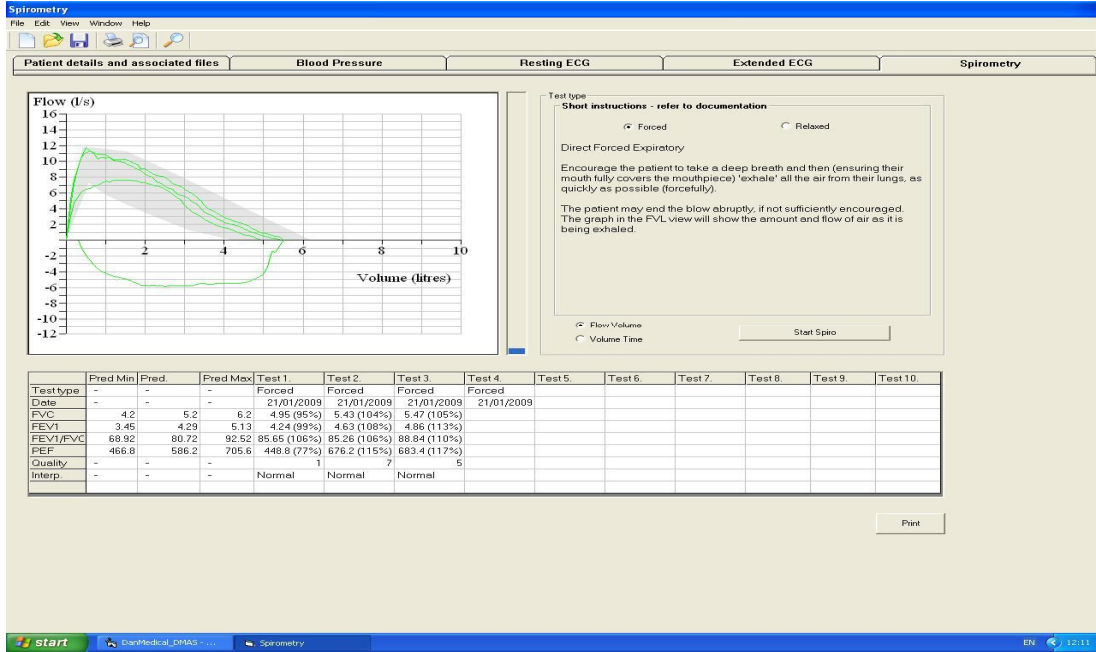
Spirometry

File Edit View Window Help

Patient details and associated files | Blood Pressure | Resting ECG | Extended ECG | Spirometry

Flow (l/s)
16
14
12
10
8
6
4
2
-2
-4
-6
-8
-10
-12
2 4 6 8 10
Volume (litres)

Test type
Short instructions - refer to documentation

Forced Relaxed

Direct Forced Expiratory

Encourage the patient to take a deep breath and then (ensuring their mouth fully covers the mouthpiece) 'exhale' all the air from their lungs, as quickly as possible (forcefully).

The patient may end the blow abruptly, if not sufficiently encouraged. The graph in the FVL view will show the amount and flow of air as it is being exhaled.

Flow Volume
Volume Time

Start Spiro

| | Pred Min | Pred. | Pred Max | Test 1. | Test 2. | Test 3. | Test 4. | Test 5. | Test 6. | Test 7. | Test 8. | Test 9. | Test 10. |
|---|---|---|---|---|---|---|---|---|---|---|---|---|---|
| Test type | - | - | - | Forced | Forced | Forced | Forced | | | | | | |
| Date | - | - | - | 21/01/2009 | 21/01/2009 | 21/01/2009 | 21/01/2009 | | | | | | |
| FVC | 4.2 | 5.2 | 6.2 | 4.95 (95%) | 5.43 (104%) | 5.47 (105%) | | | | | | | |
| FEV1 | 3.45 | 4.29 | 5.13 | 4.24 (99%) | 4.63 (108%) | 4.86 (113%) | | | | | | | |
| FEV1/FVC | 68.92 | 80.72 | 92.52 | 85.65 (106%) | 85.26 (106%) | 88.84 (110%) | | | | | | | |
| PEF | 466.8 | 586.2 | 705.6 | 448.8 (77%) | 676.2 (115%) | 683.4 (117%) | | | | | | | |
| Quality | - | - | - | 1 | 7 | 5 | | | | | | | |
| Interp. | - | - | - | Normal | Normal | Normal | | | | | | | |

Print

start | DanMedical_DMAS - ... | Spirometry | EN 12:11